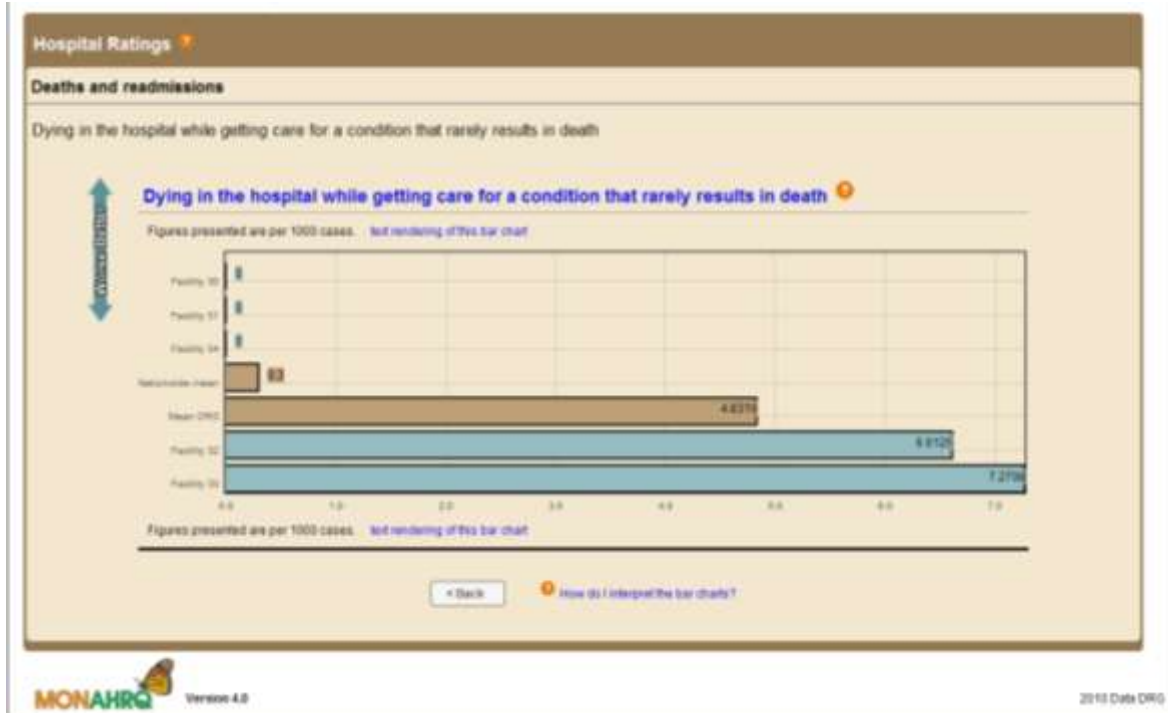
Hospital Ratings ?

Deaths and readmissions

Dying in the hospital while getting care for a condition that rarely results in death

Dying in the hospital while getting care for a condition that rarely results in death ?

Figures presented are per 1000 cases. text rendering of this bar chart

| | |
|---|---|
| Facility 50 | 0 |
| Facility 51 | 0 |
| Facility 54 | 0 |
| Nationwide mean | 0.3 |
| Mean DRG | 4.8378 |
| Facility 52 | 6.6125 |
| Facility 53 | 7.2706 |

0.0 1.0 2.0 3.0 4.0 5.0 6.0 7.0

Figures presented are per 1000 cases. text rendering of this bar chart

< Back

? How do I interpret the bar charts?

MONAHRQ Version 4.0

2010 Data DRG